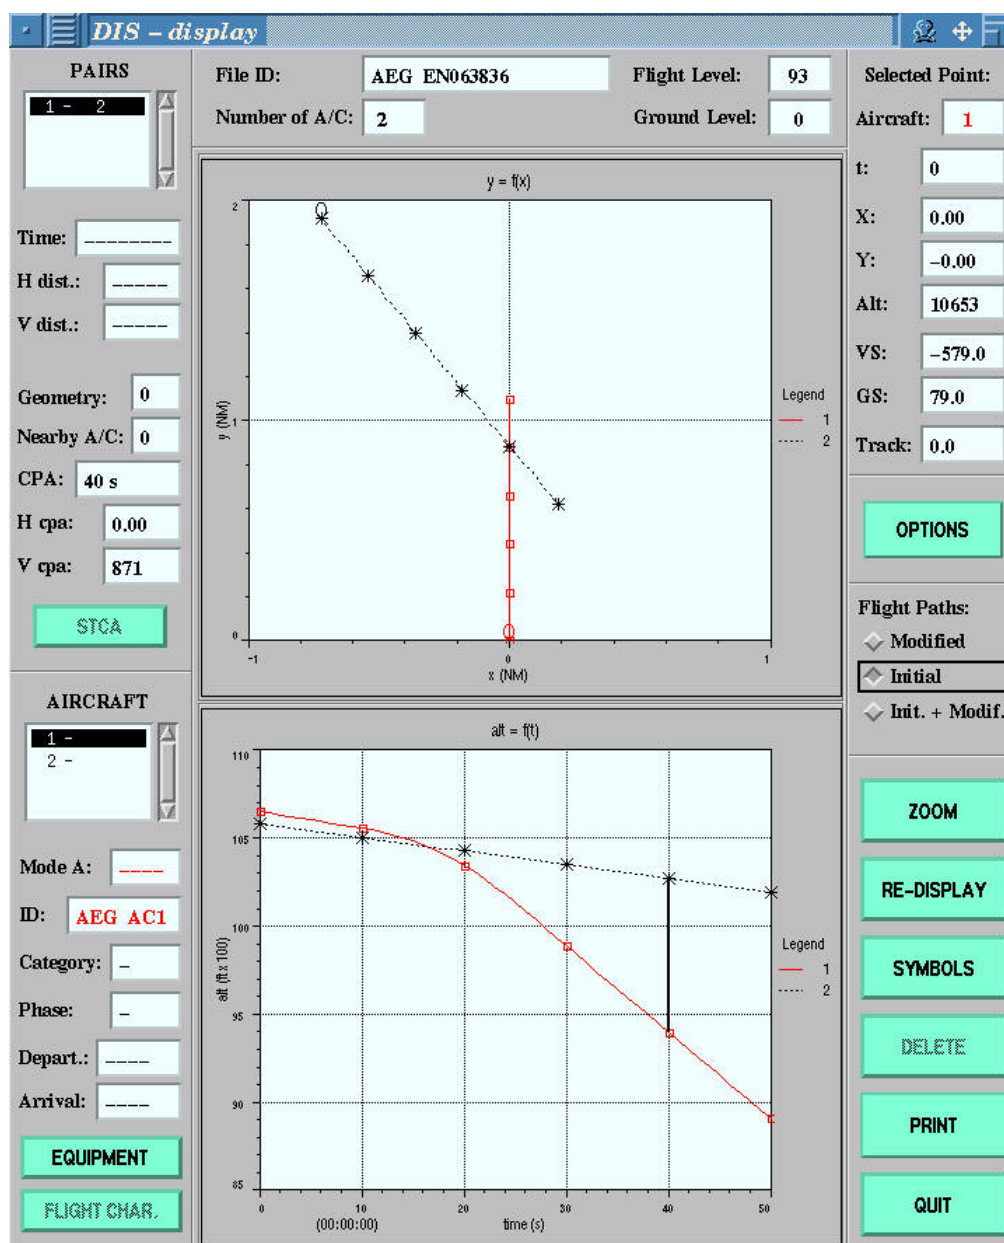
DIS – display

PAIRS
1 - 2

Time: --------
H dist.: -----
V dist.: -----

Geometry: 0
Nearby A/C: 0
CPA: 40 s
H cpa: 0.00
V cpa: 871

STCA

AIRCRAFT
1 -
2 -

Mode A: ----
ID: AEG AC1
Category: –
Phase: –
Depart.: ----
Arrival: ----

EQUIPMENT
FLIGHT CHAR.

File ID: AEG EN063836
Number of A/C: 2
Flight Level: 93
Ground Level: 0

y = f(x)
2
1
0
-1
0
1
y (NM)
x (NM)
Legend
1
2

alt = f(t)
110
105
100
95
90
85
alt (ft x 100)
0
(00:00:00)
10
20
30
40
50
time (s)
Legend
1
2

Selected Point:
Aircraft: 1
t: 0
X: 0.00
Y: -0.00
Alt: 10653
VS: -579.0
GS: 79.0
Track: 0.0

OPTIONS

Flight Paths:
Modified
Initial
Init. + Modif.

ZOOM
RE-DISPLAY
SYMBOLS
DELETE
PRINT
QUIT